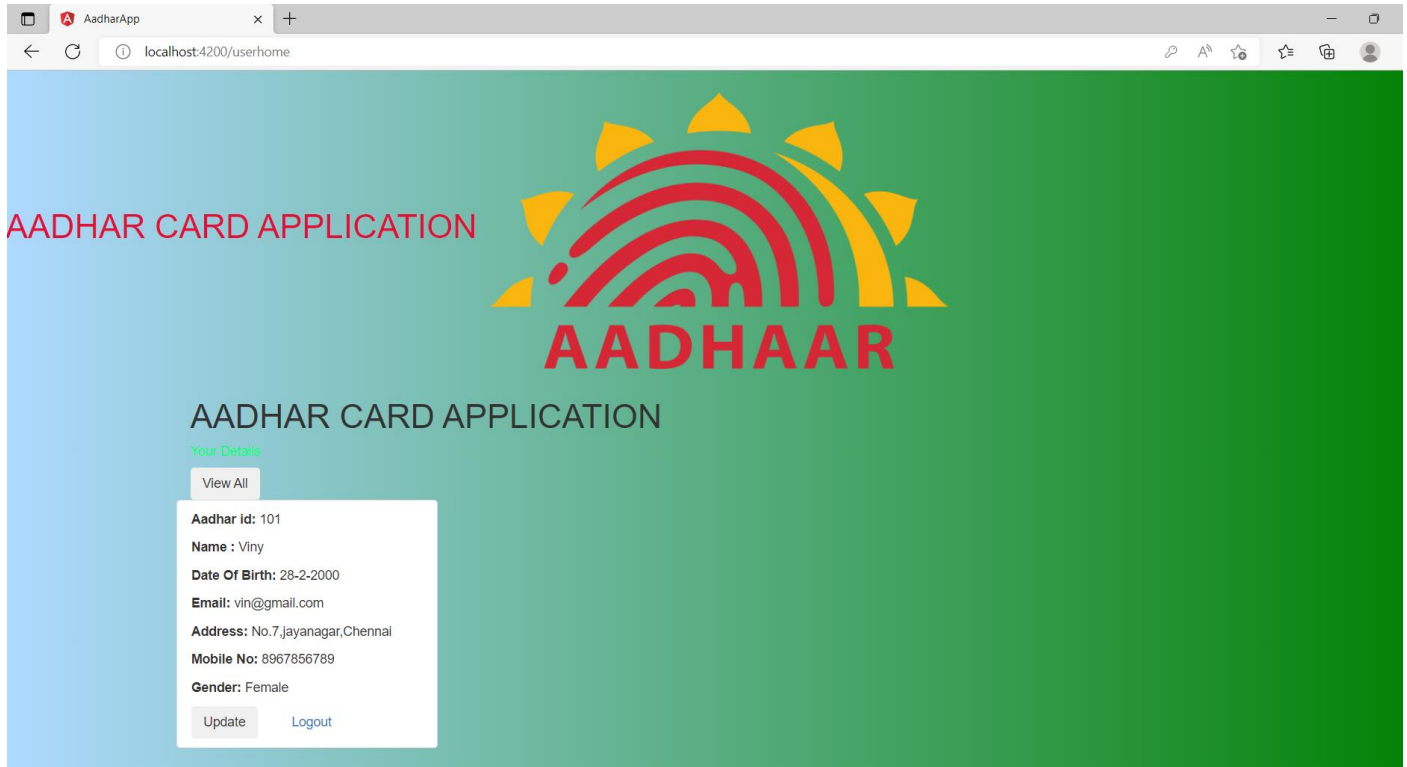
AadharApp

localhost:4200/userhome

AADHAR CARD APPLICATION

AADHAAR

AADHAR CARD APPLICATION

Your Details

View All

**Aadhar id:** 101

**Name :** Viny

**Date Of Birth:** 28-2-2000

**Email:** vin@gmail.com

**Address:** No.7,jayanagar,Chennai

**Mobile No:** 8967856789

**Gender:** Female

Update Logout